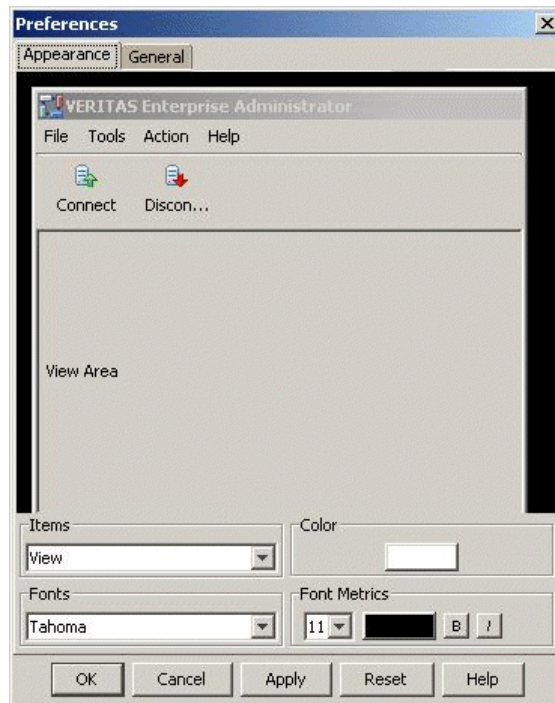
Preferences

Appearance General

VERITAS Enterprise Administrator

File Tools Action Help

Connect Discon...

View Area

Items

View

Color

Fonts

Tahoma

Font Metrics

11 B I

OK Cancel Apply Reset Help